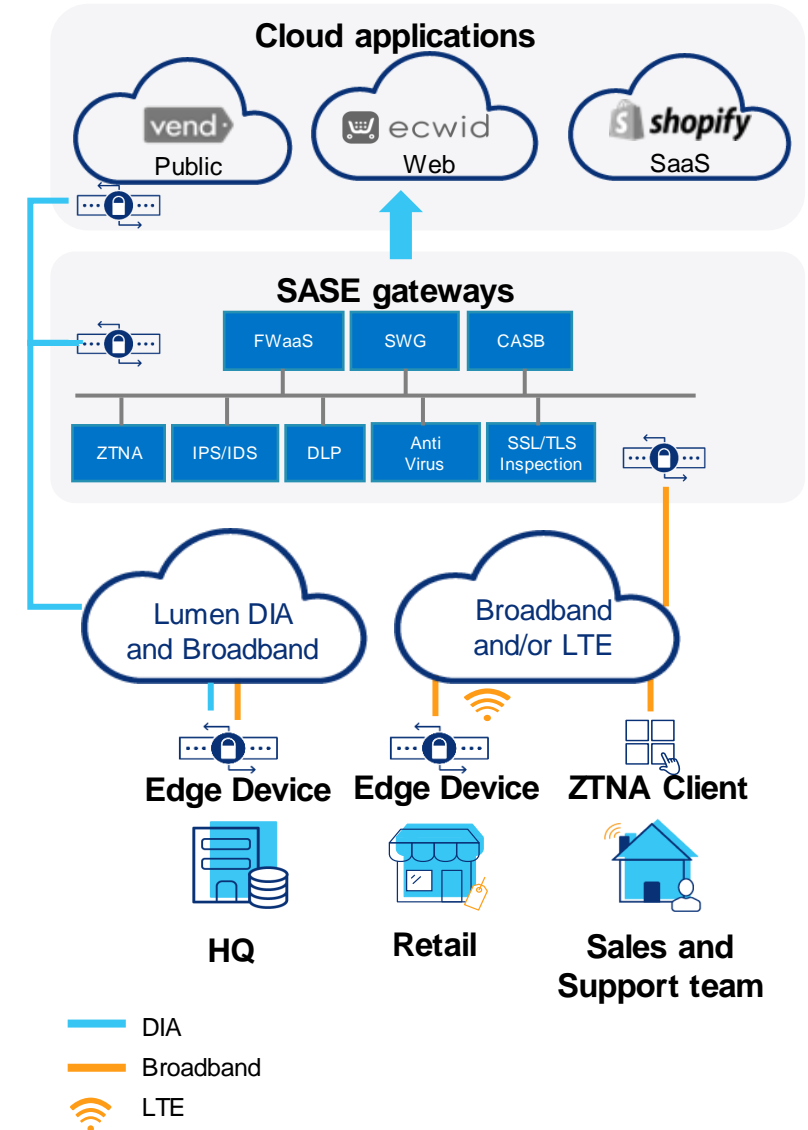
Cloud applications

vend
Public

ecwid
Web

shopify
SaaS

SASE gateways

FWaaS

SWG

CASB

ZTNA

IPS/IDS

DLP

Anti Virus

SSL/TLS Inspection

Lumen DIA and Broadband

Broadband and/or LTE

Edge Device

Edge Device

ZTNA Client

HQ

Retail

Sales and Support team

DIA

Broadband

LTE